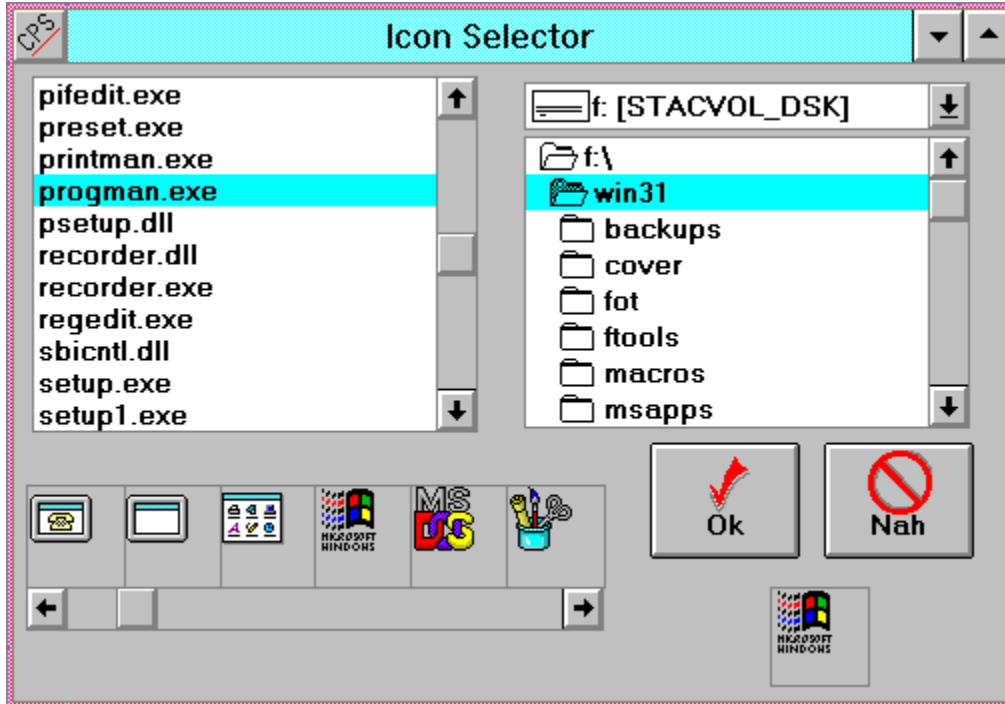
CPS

Icon Selector

pifedit.exe
preset.exe
printman.exe
progman.exe
psetup.dll
recorder.dll
recorder.exe
regedit.exe
sbicntl.dll
setup.exe
setup1.exe

f: [STACVOL_DSK]

f:\
win31
backups
cover
fot
ftools
macros
msapps

Ok

Nah

MICROSOFT WINDOWS

MS DOS

MICROSOFT WINDOWS